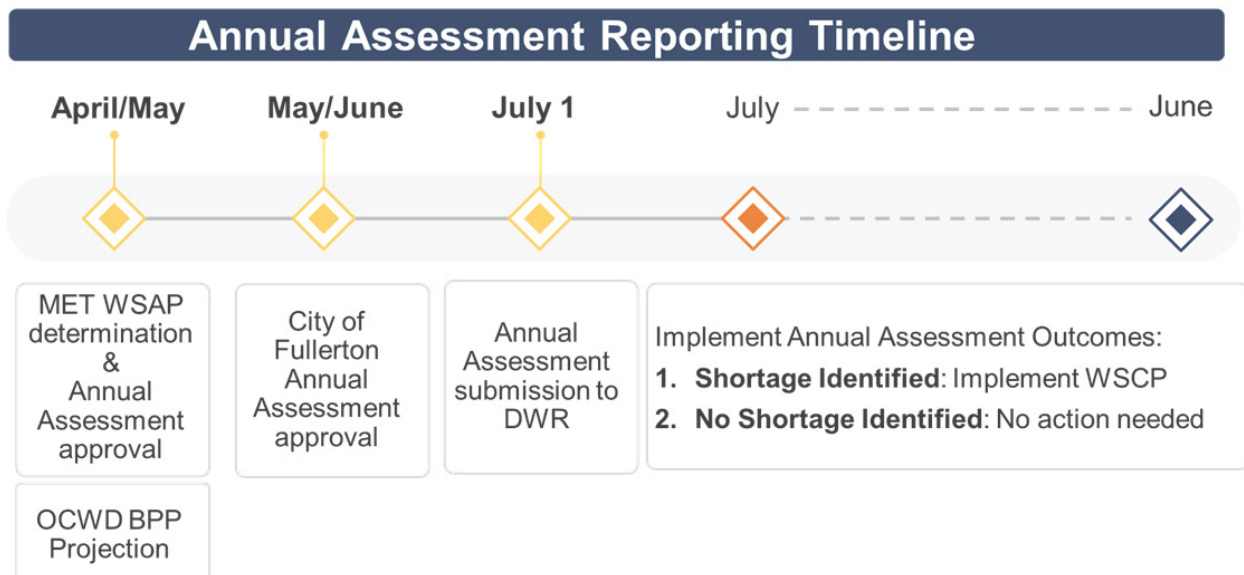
Annual Assessment Reporting Timeline

April/May

May/June

July 1

July - - - - - - - - - - - - June

MET WSAP determination & Annual Assessment approval

OCWD BPP Projection

City of Fullerton Annual Assessment approval

Annual Assessment submission to DWR

Implement Annual Assessment Outcomes:
1. **Shortage Identified**: Implement WSCP
2. **No Shortage Identified**: No action needed